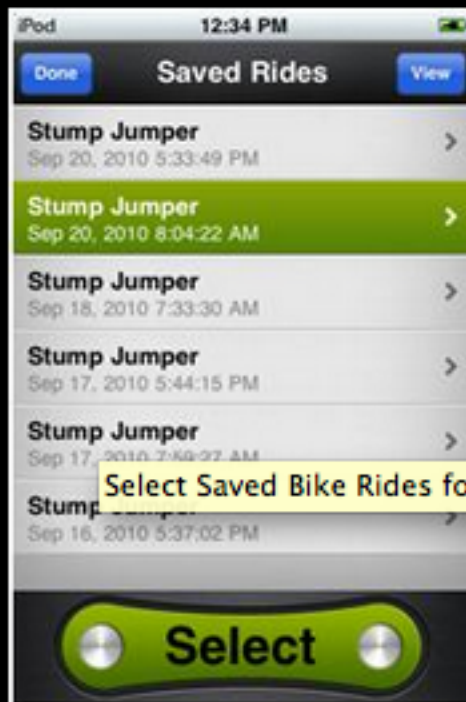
iPod
12:34 PM
Done
Saved Rides
View

Stump Jumper
Sep 20, 2010 5:33:49 PM

Stump Jumper
Sep 20, 2010 8:04:22 AM

Stump Jumper
Sep 18, 2010 7:33:30 AM

Stump Jumper
Sep 17, 2010 5:44:15 PM

Stump Jumper
Sep 17, 2010 7:5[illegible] AM

Stump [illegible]
Sep 16, 2010 5:37:02 PM

Select Saved Bike Rides fo

Select